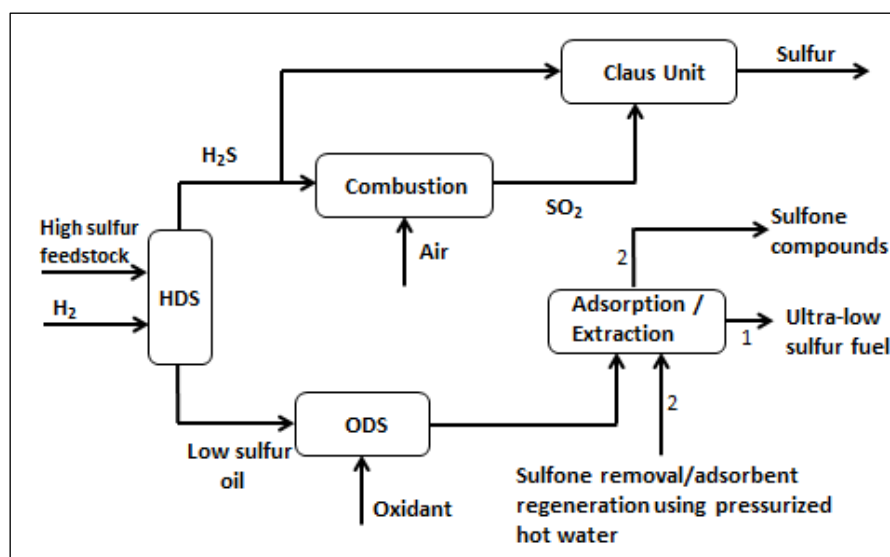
Claus Unit
Sulfur
$H_2S$
Combustion
$SO_2$
High sulfur feedstock
Air
Sulfone compounds
2
$H_2$
HDS
Adsorption / Extraction
1
Ultra-low sulfur fuel
2
ODS
Low sulfur oil
Oxidant
Sulfone removal/adsorbent regeneration using pressurized hot water